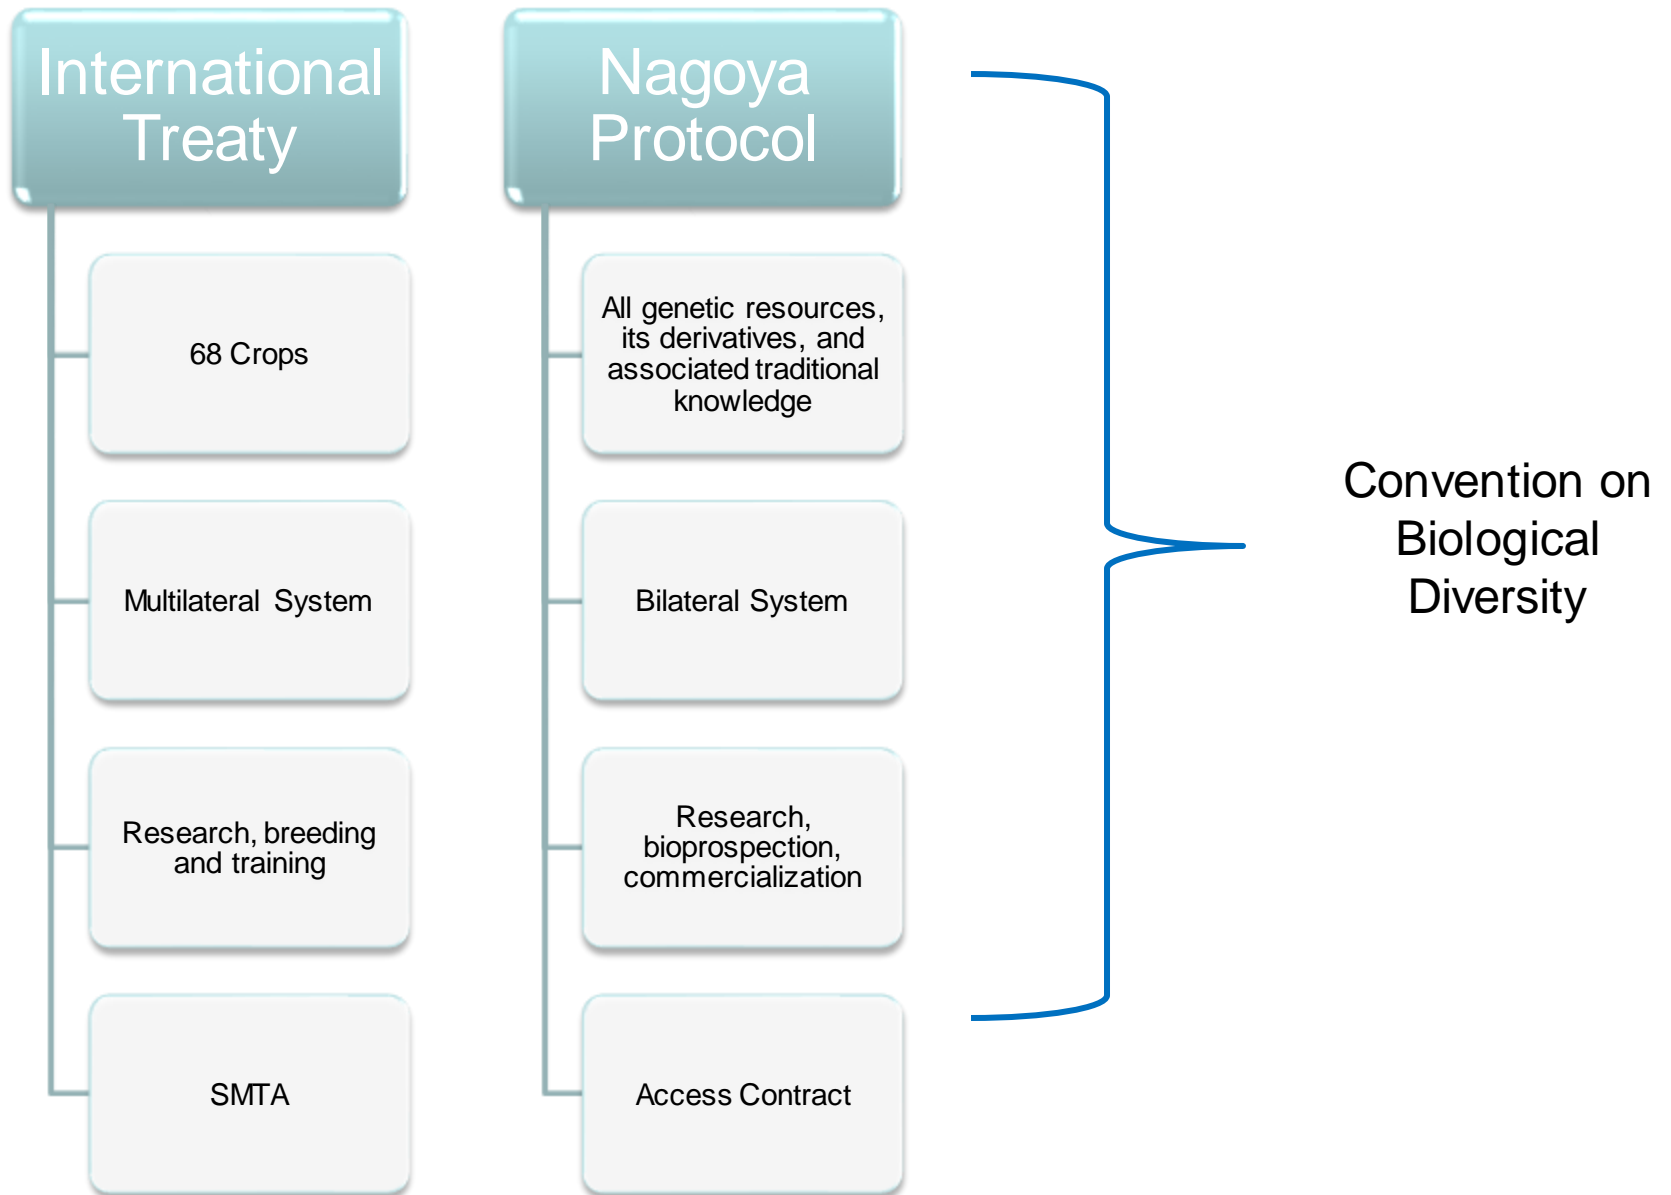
International Treaty

68 Crops

Multilateral System

Research, breeding and training

SMTA

Nagoya Protocol

All genetic resources, its derivatives, and associated traditional knowledge

Bilateral System

Research, bioprospection, commercialization

Access Contract

Convention on Biological Diversity